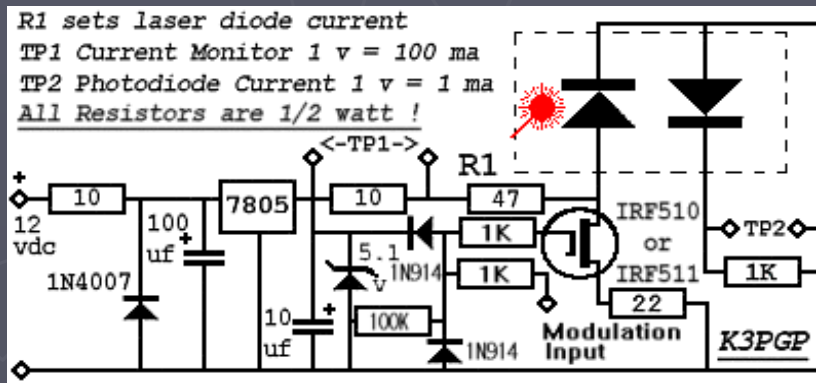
R1 sets laser diode current
TP1 Current Monitor 1 v = 100 ma
TP2 Photodiode Current 1 v = 1 ma
All Resistors are 1/2 watt !

<-TP1->
R1
+
12 vdc
10
100 uf
+
1N4007
7805
10
47
5.1 v
1N914
1K
1K
IRF510 or IRF511
TP2
1K
10 uf
+
100K
1N914
22
Modulation Input
K3PGP